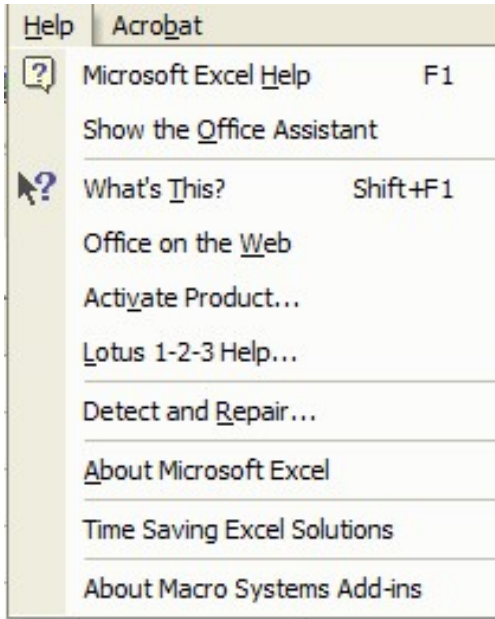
Help | Acrobat

Microsoft Excel Help F1

Show the Office Assistant

What's This? Shift+F1

Office on the Web

Activate Product...

Lotus 1-2-3 Help...

Detect and Repair...

About Microsoft Excel

Time Saving Excel Solutions

About Macro Systems Add-ins